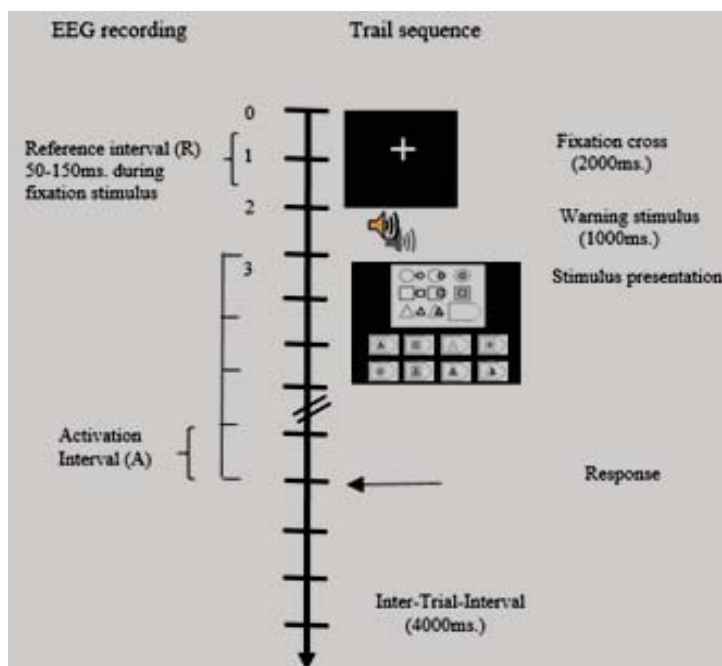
EEG recording

Trail sequence

0

Reference interval (R) 50-150ms. during fixation stimulus

1

2

Fixation cross (2000ms.)

Warning stimulus (1000ms.)

3

Stimulus presentation

Activation Interval (A)

Response

Inter-Trial-Interval (4000ms.)